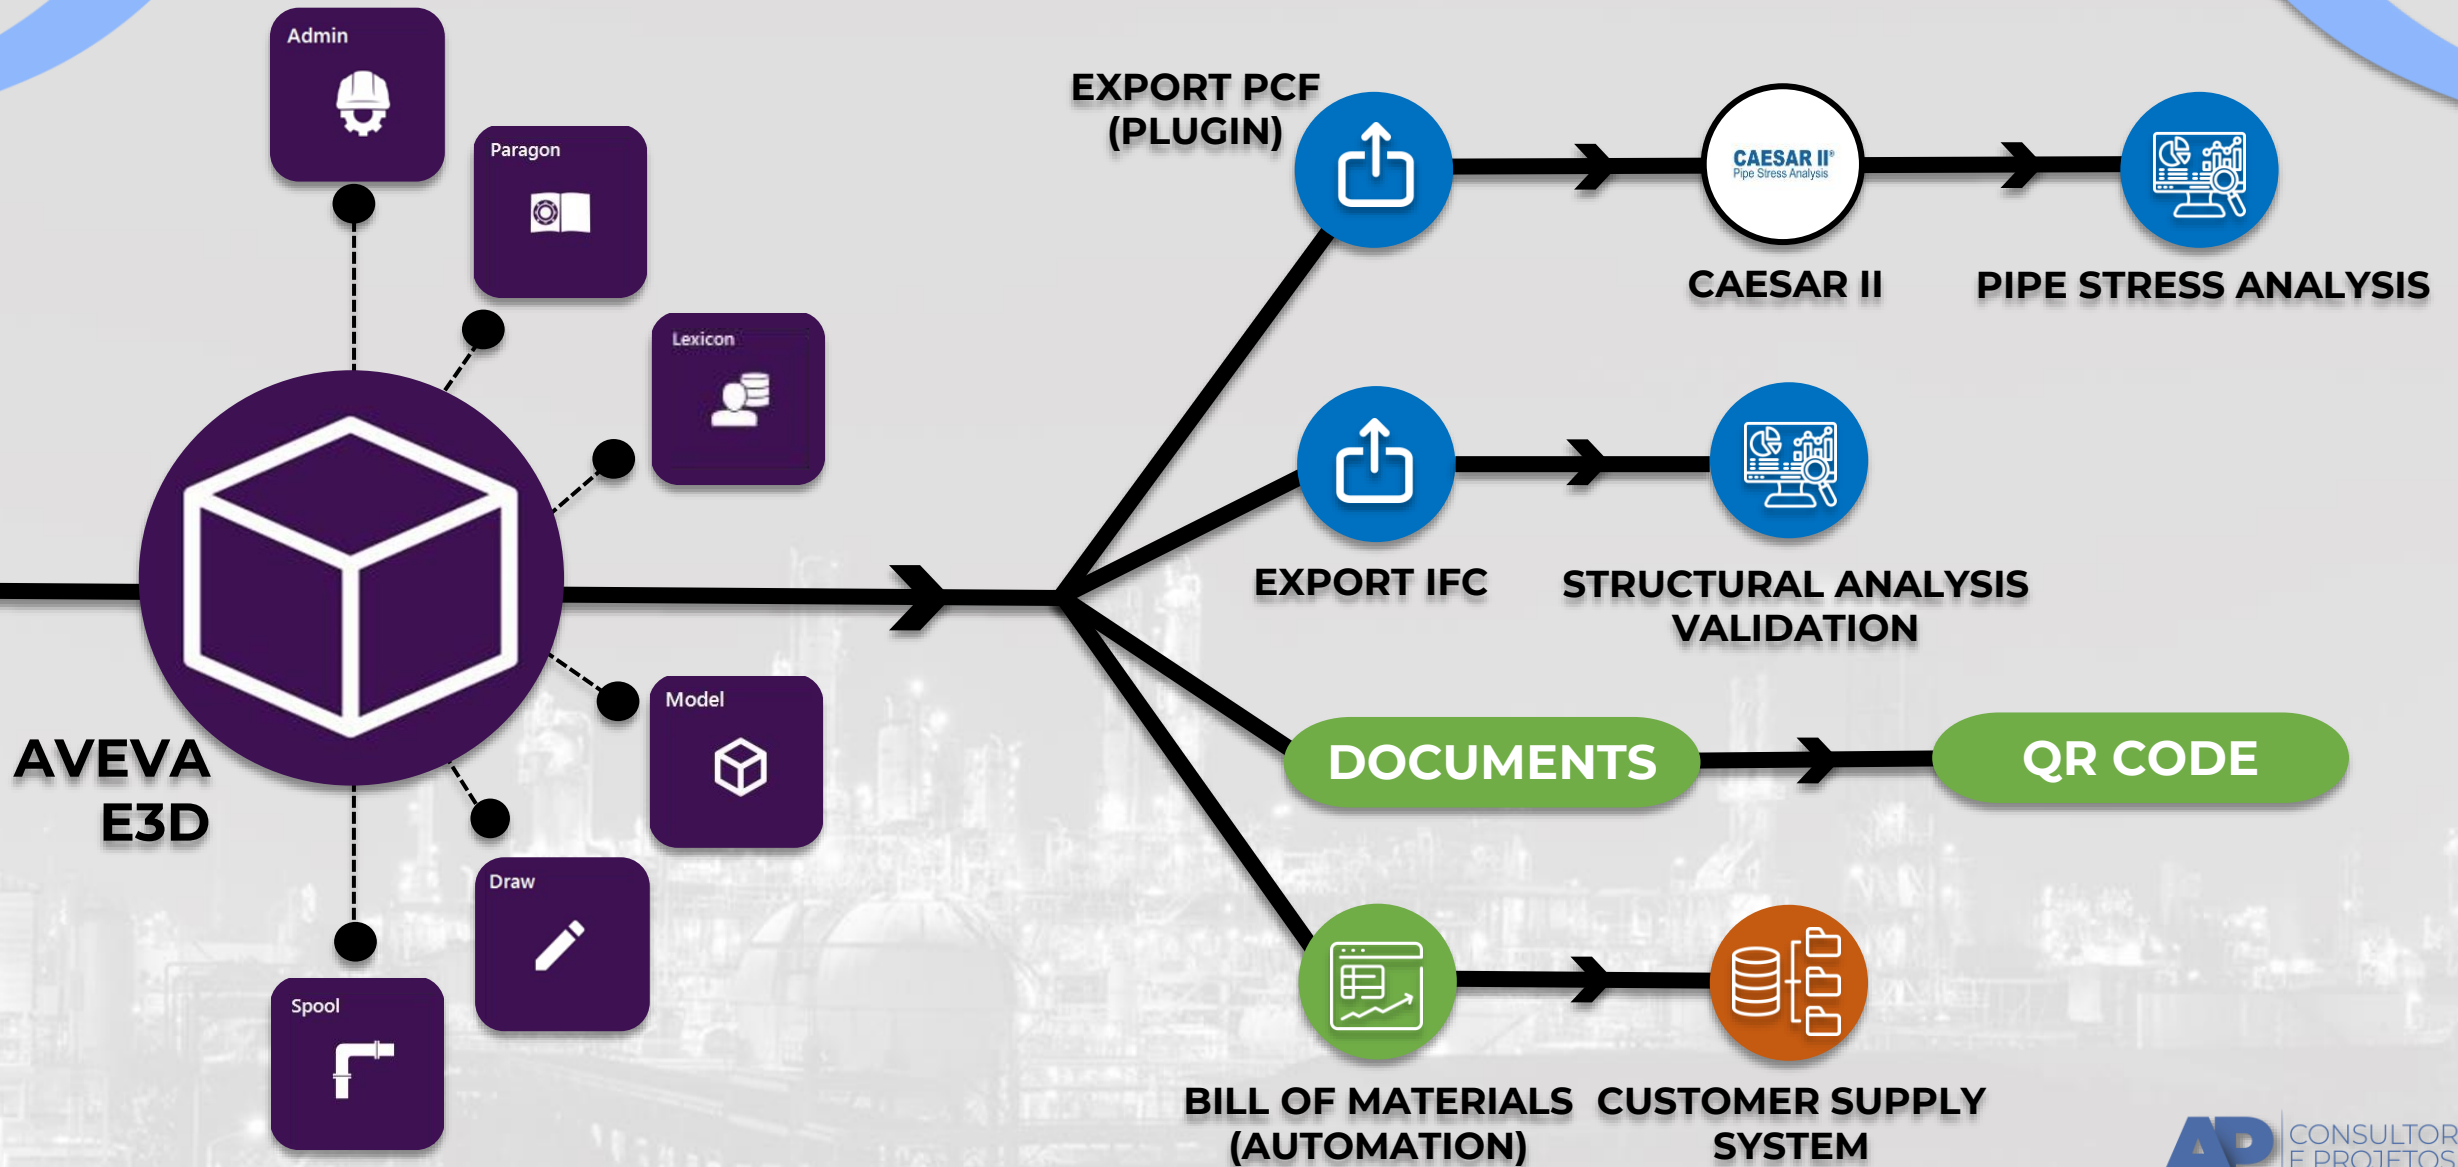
Admin

Paragon

Lexicon

Model

Draw

Spool

AVEVA E3D

EXPORT PCF (PLUGIN)

CAESAR II® Pipe Stress Analysis

CAESAR II

PIPE STRESS ANALYSIS

EXPORT IFC

STRUCTURAL ANALYSIS VALIDATION

DOCUMENTS

QR CODE

BILL OF MATERIALS (AUTOMATION)

CUSTOMER SUPPLY SYSTEM

AP CONSULTOR E PROJETOS